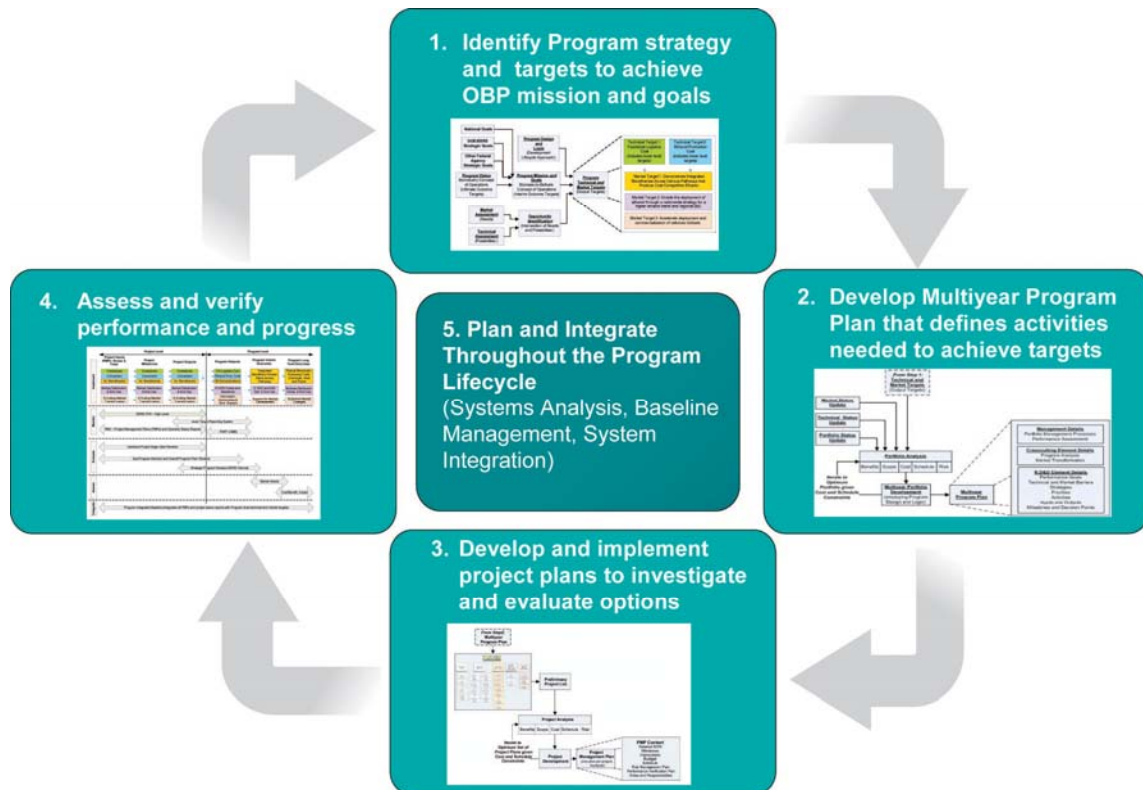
1. Identify Program strategy and targets to achieve OBP mission and goals

2. Develop Multiyear Program Plan that defines activities needed to achieve targets

3. Develop and implement project plans to investigate and evaluate options

4. Assess and verify performance and progress

5. Plan and Integrate Throughout the Program Lifecycle
(Systems Analysis, Baseline Management, System Integration)